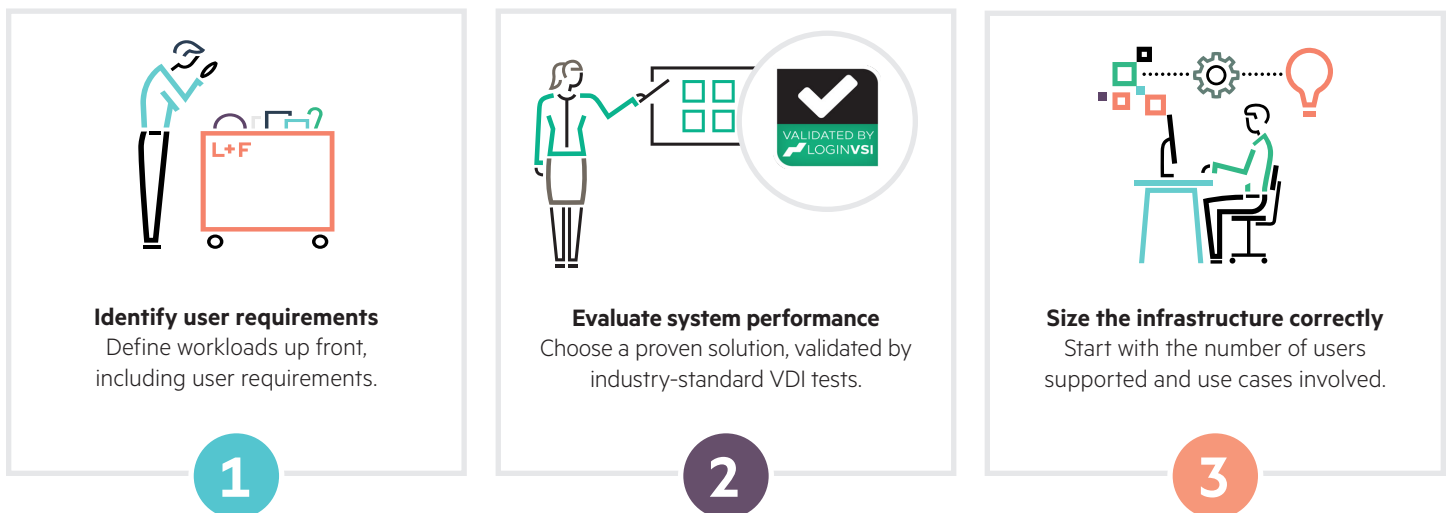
L+F

Identify user requirements
Define workloads up front, including user requirements.

1

VALIDATED BY
LOGINVSI

Evaluate system performance
Choose a proven solution, validated by industry-standard VDI tests.

2

Size the infrastructure correctly
Start with the number of users supported and use cases involved.

3